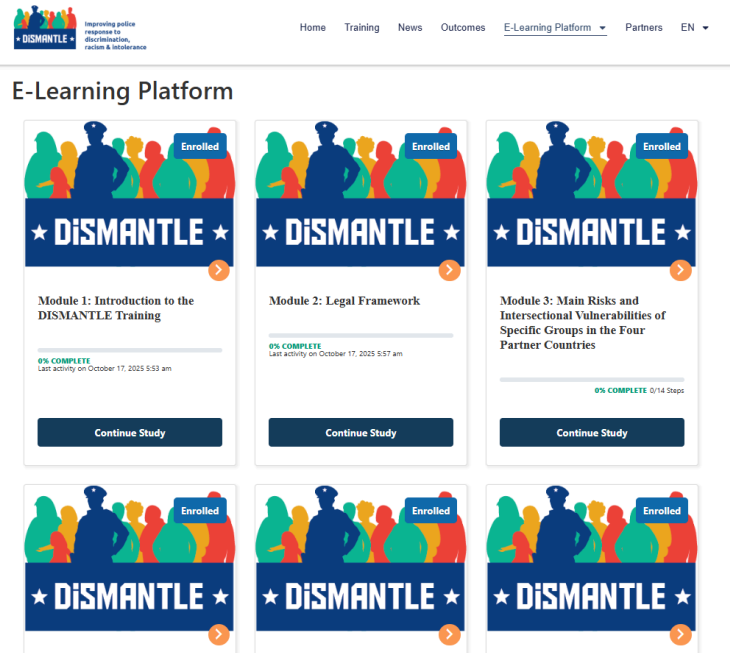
DISMANTLE Improving police response to discrimination, racism & intolerance

Home Training News Outcomes E-Learning Platform Partners EN

E-Learning Platform

Enrolled
★ DiSMANTLE ★

Module 1: Introduction to the DISMANTLE Training

0% COMPLETE
Last activity on October 17, 2025 5:53 am

Continue Study

Enrolled
★ DiSMANTLE ★

Module 2: Legal Framework

0% COMPLETE
Last activity on October 17, 2025 5:57 am

Continue Study

Enrolled
★ DiSMANTLE ★

Module 3: Main Risks and Intersectional Vulnerabilities of Specific Groups in the Four Partner Countries

0% COMPLETE 0/14 Steps

Continue Study

Enrolled
★ DiSMANTLE ★

Enrolled
★ DiSMANTLE ★

Enrolled
★ DiSMANTLE ★